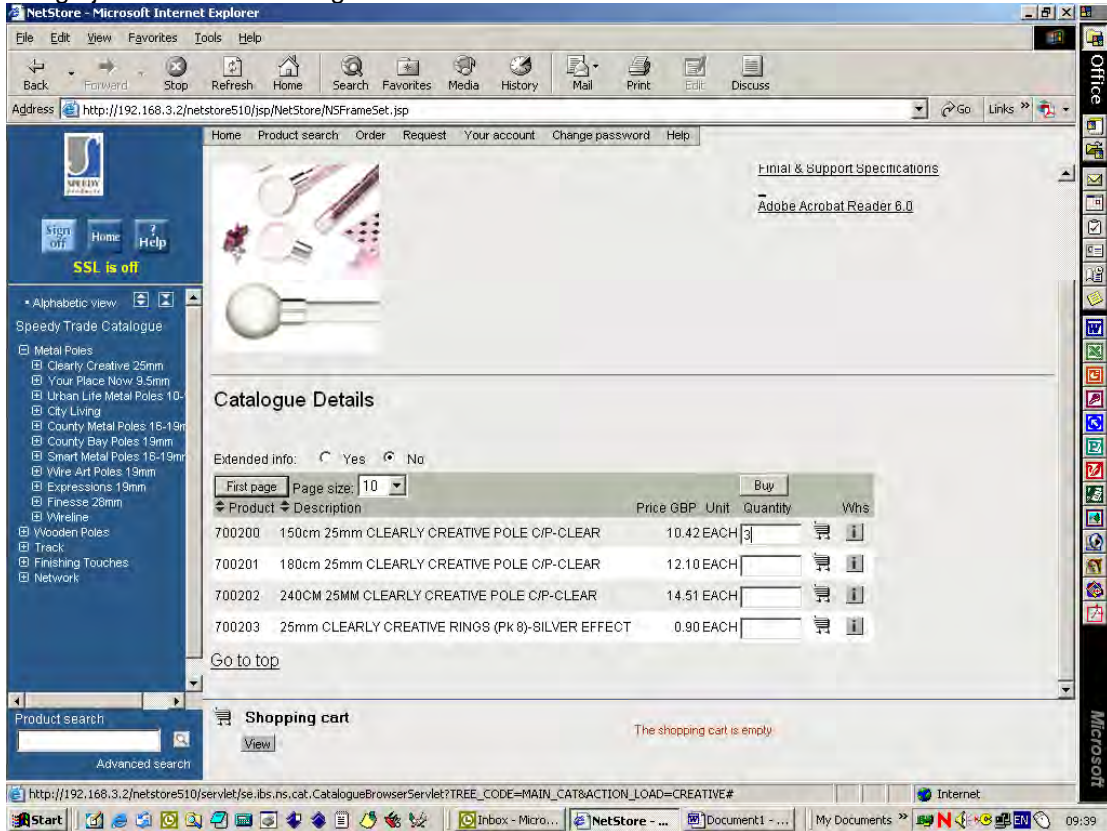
NetStore - Microsoft Internet Explorer

File Edit View Favorites Tools Help

Back Forward Stop Refresh Home Search Favorites Media History Mail Print Edit Discuss

Address http://192.168.3.2/netstore510/jsp/NetStore/NSFrameSet.jsp

Go Links »

Office

SPEEDY

Sign off Home ? Help

SSL is off

• Alphabetic view

Speedy Trade Catalogue

Metal Poles
Clearly Creative 25mm
Your Place Now 9.5mm
Urban Life Metal Poles 10-
City Living
County Metal Poles 16-19n
County Bay Poles 19mm
Smart Metal Poles 16-19n
Wire Art Poles 19mm
Expressions 19mm
Finesse 28mm
Wireline
Wooden Poles
Track
Finishing Touches
Network

Product search

Advanced search

Home Product search Order Request Your account Change password Help

Finial & Support Specifications

Adobe Acrobat Reader 6.0

Catalogue Details

Extended info: Yes No

First page Page size: 10

Buy

| Product | Description | Price GBP | Unit | Quantity | | Whs |
|---|---|---|---|---|---|---|
| 700200 | 150cm 25mm CLEARLY CREATIVE POLE C/P-CLEAR | 10.42 | EACH | 3 | | i |
| 700201 | 180cm 25mm CLEARLY CREATIVE POLE C/P-CLEAR | 12.10 | EACH | | | i |
| 700202 | 240CM 25MM CLEARLY CREATIVE POLE C/P-CLEAR | 14.51 | EACH | | | i |
| 700203 | 25mm CLEARLY CREATIVE RINGS (Pk 8)-SILVER EFFECT | 0.90 | EACH | | | i |

Go to top

Shopping cart

View

The shopping cart is empty

http://192.168.3.2/netstore510/servlet/se.ibs.ns.cat.CatalogueBrowserServlet?TREE_CODE=MAIN_CAT&ACTION_LOAD=CREATIVE#

Internet

Start Inbox - Micro... NetStore - ... Document1 - ... My Documents » 09:39

Microsoft